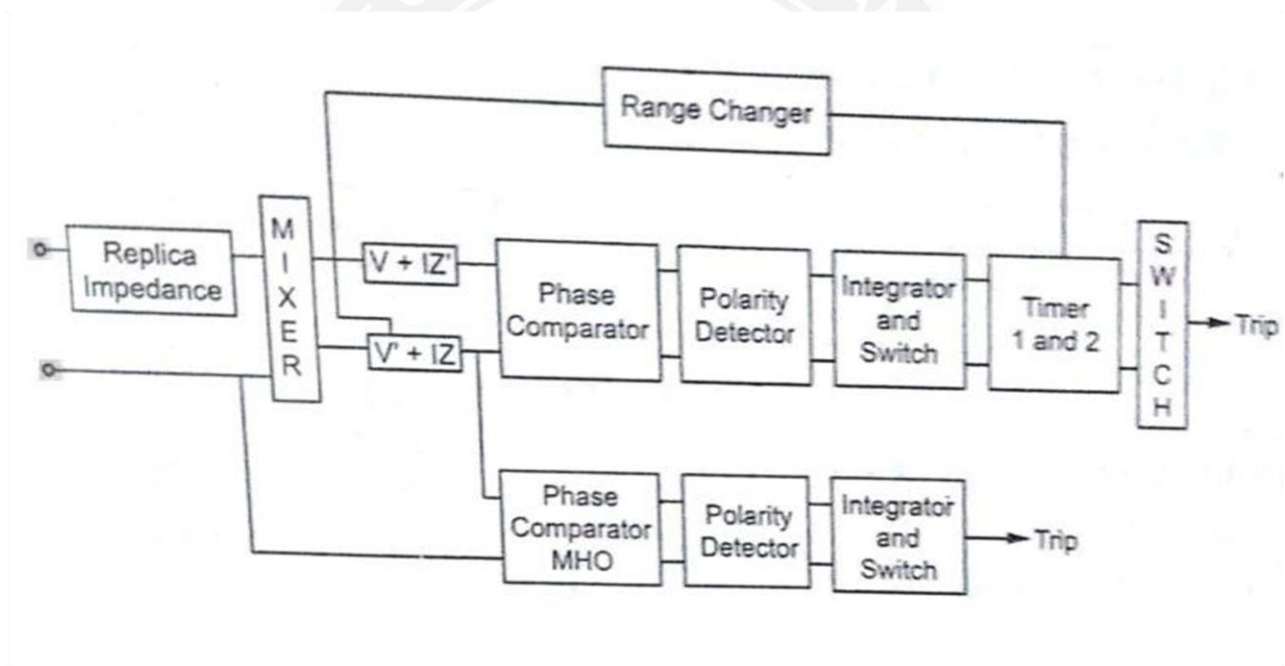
Range Changer

Replica Impedance

M I X E R

V + IZ'

V' + IZ

Phase Comparator

Polarity Detector

Integrator and Switch

Timer 1 and 2

S W I T C H

Trip

Phase Comparator MHO

Polarity Detector

Integrator and Switch

Trip